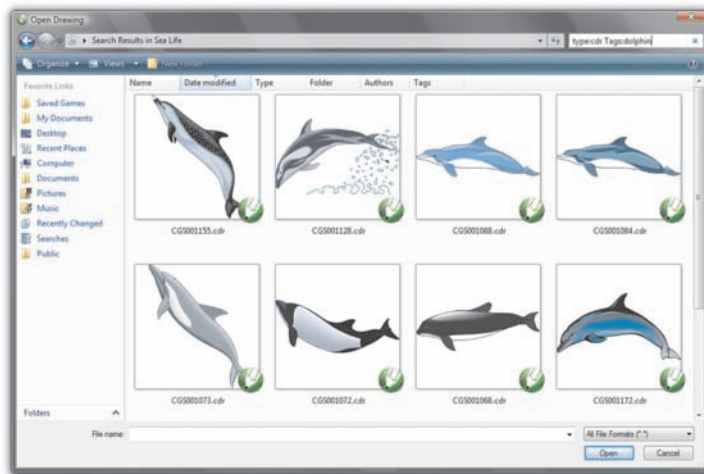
Open Drawing

Search Results in Sea Life

type:cdr Tags:dolphin

Organize ▾ Views ▾ New Folder

Name Date modified Type Folder Authors Tags

Favorite Links

Saved Games

My Documents

Desktop

Recent Places

Computer

Documents

Pictures

Music

Recently Changed

Searches

Public

CGS001155.cdr

CGS001128.cdr

CGS001088.cdr

CGS001084.cdr

CGS001073.cdr

CGS001072.cdr

CGS001068.cdr

CGS001172.cdr

Folders

File name:

All File Formats (*.*)

Open

Cancel